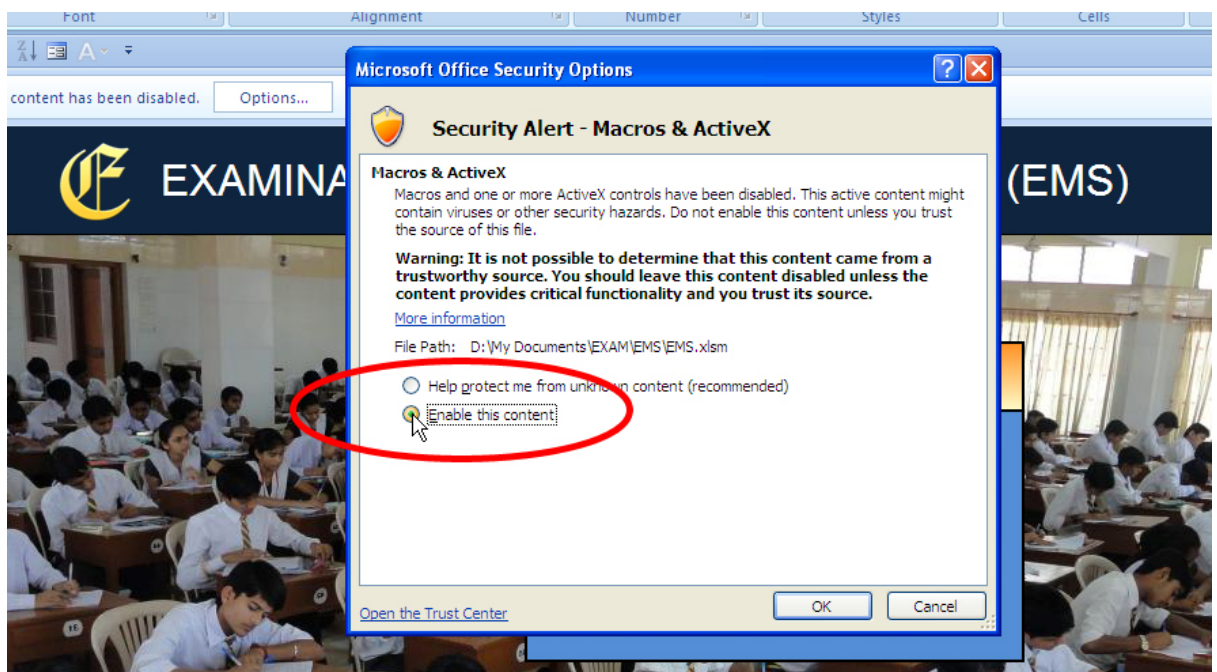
Font Alignment Number Styles Cells

content has been disabled. Options...

EXAMINA (EMS)

Microsoft Office Security Options

Security Alert - Macros & ActiveX

Macros & ActiveX

Macros and one or more ActiveX controls have been disabled. This active content might contain viruses or other security hazards. Do not enable this content unless you trust the source of this file.

Warning: It is not possible to determine that this content came from a trustworthy source. You should leave this content disabled unless the content provides critical functionality and you trust its source.

More information

File Path: D:\My Documents\EXAM\EMS\EMS.xlsm

Help protect me from unknown content (recommended)

Enable this content

Open the Trust Center

OK

Cancel